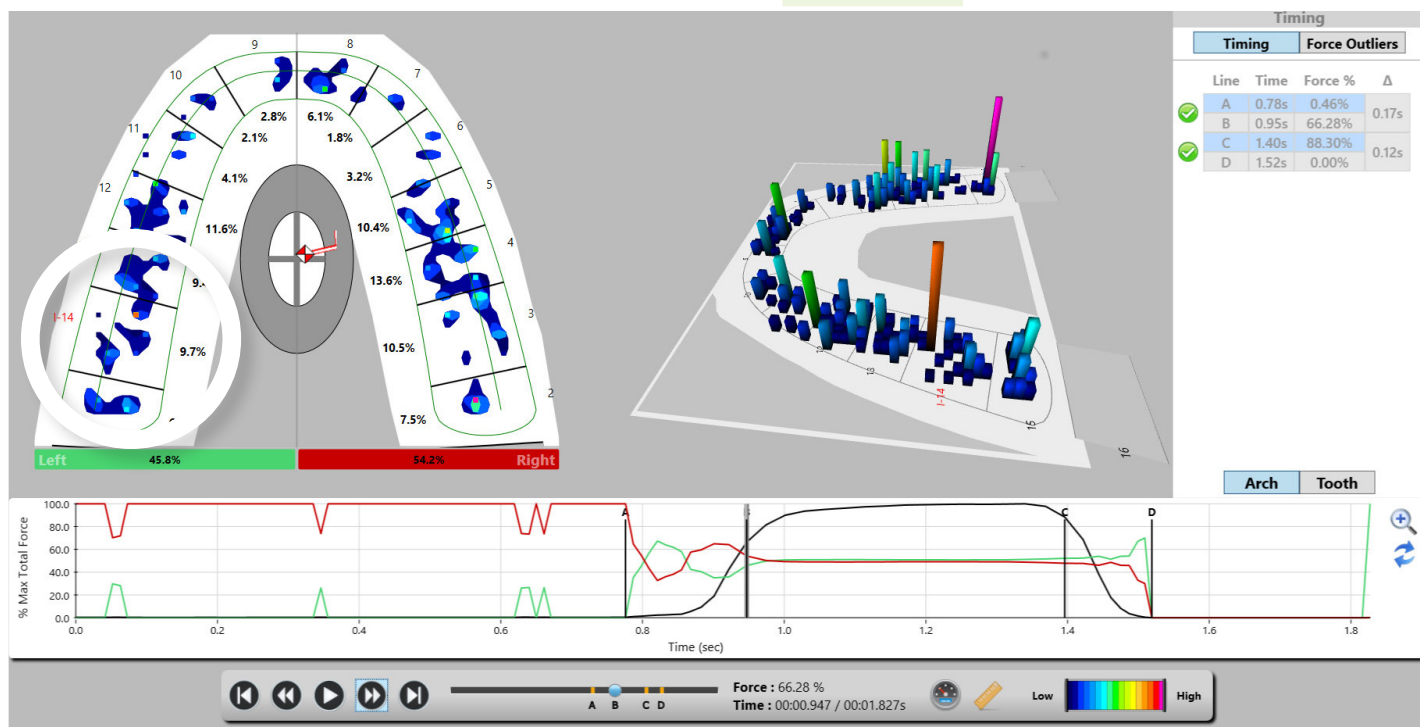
9
8
10
7
11
6
12
5
4
3
2
I-14
2.8%
6.1%
2.1%
1.8%
4.1%
3.2%
11.6%
10.4%
9.
13.6%
9.7%
10.5%
7.5%
Left
45.8%
54.2%
Right

I-14
13
15
16

Timing
Timing
Force Outliers

| Line | Time | Force % | Δ |
|---|---|---|---|
| A | 0.78s | 0.46% | 0.17s |
| B | 0.95s | 66.28% | |
| C | 1.40s | 88.30% | 0.12s |
| D | 1.52s | 0.00% | |

Arch
Tooth

100.0
80.0
60.0
40.0
20.0
0.0
% Max Total Force
A
B
C
D
0.0
0.2
0.4
0.6
0.8
1.0
1.2
1.4
1.6
1.8
Time (sec)

A B C D
Force : 66.28 %
Time : 00:00.947 / 00:01.827s
Low
High